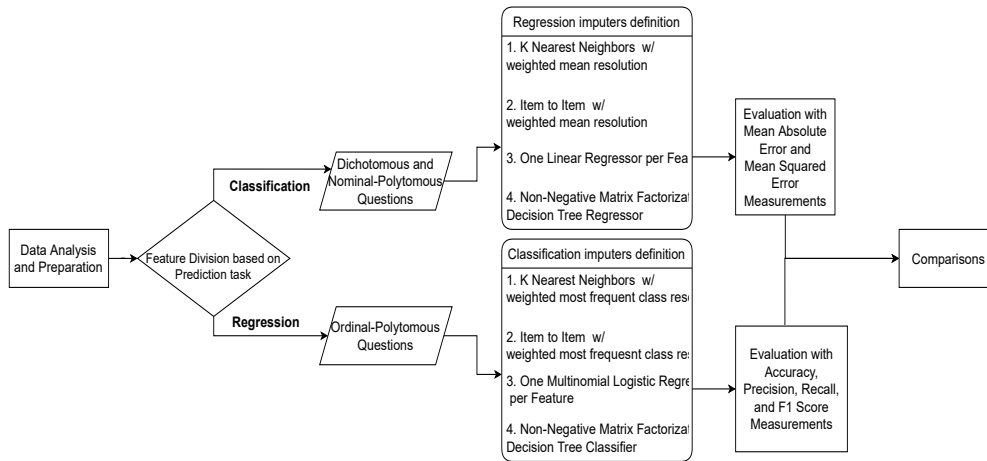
Data Analysis and Preparation

Feature Division based on Prediction task

Classification

Dichotomous and Nominal-Polytomous Questions

Regression

Ordinal-Polytomous Questions

Regression imputers definition

1. K Nearest Neighbors w/ weighted mean resolution

2. Item to Item w/ weighted mean resolution

3. One Linear Regressor per Fea

4. Non-Negative Matrix Factorizat Decision Tree Regressor

Classification imputers definition

1. K Nearest Neighbors w/ weighted most frequent class res

2. Item to Item w/ weighted most frequesnt class res

3. One Multinomial Logistic Regre per Feature

4. Non-Negative Matrix Factorizat Decision Tree Classifier

Evaluation with Mean Absolute Error and Mean Squared Error Measurements

Evaluation with Accuracy, Precision, Recall, and F1 Score Measurements

Comparisons